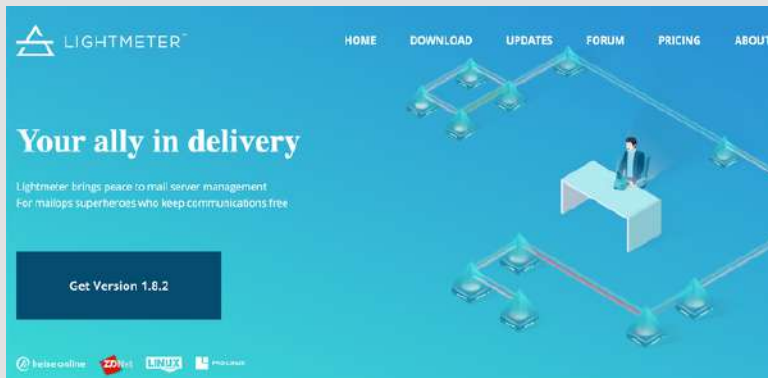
LIGHTMETER™

HOME DOWNLOAD UPDATES FORUM PRICING ABOUT

Your ally in delivery

Lightmeter brings peace to mail server management
For mailops superheroes who keep communications free

Get Version 1.8.2

heise online ZDNet LINUX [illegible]